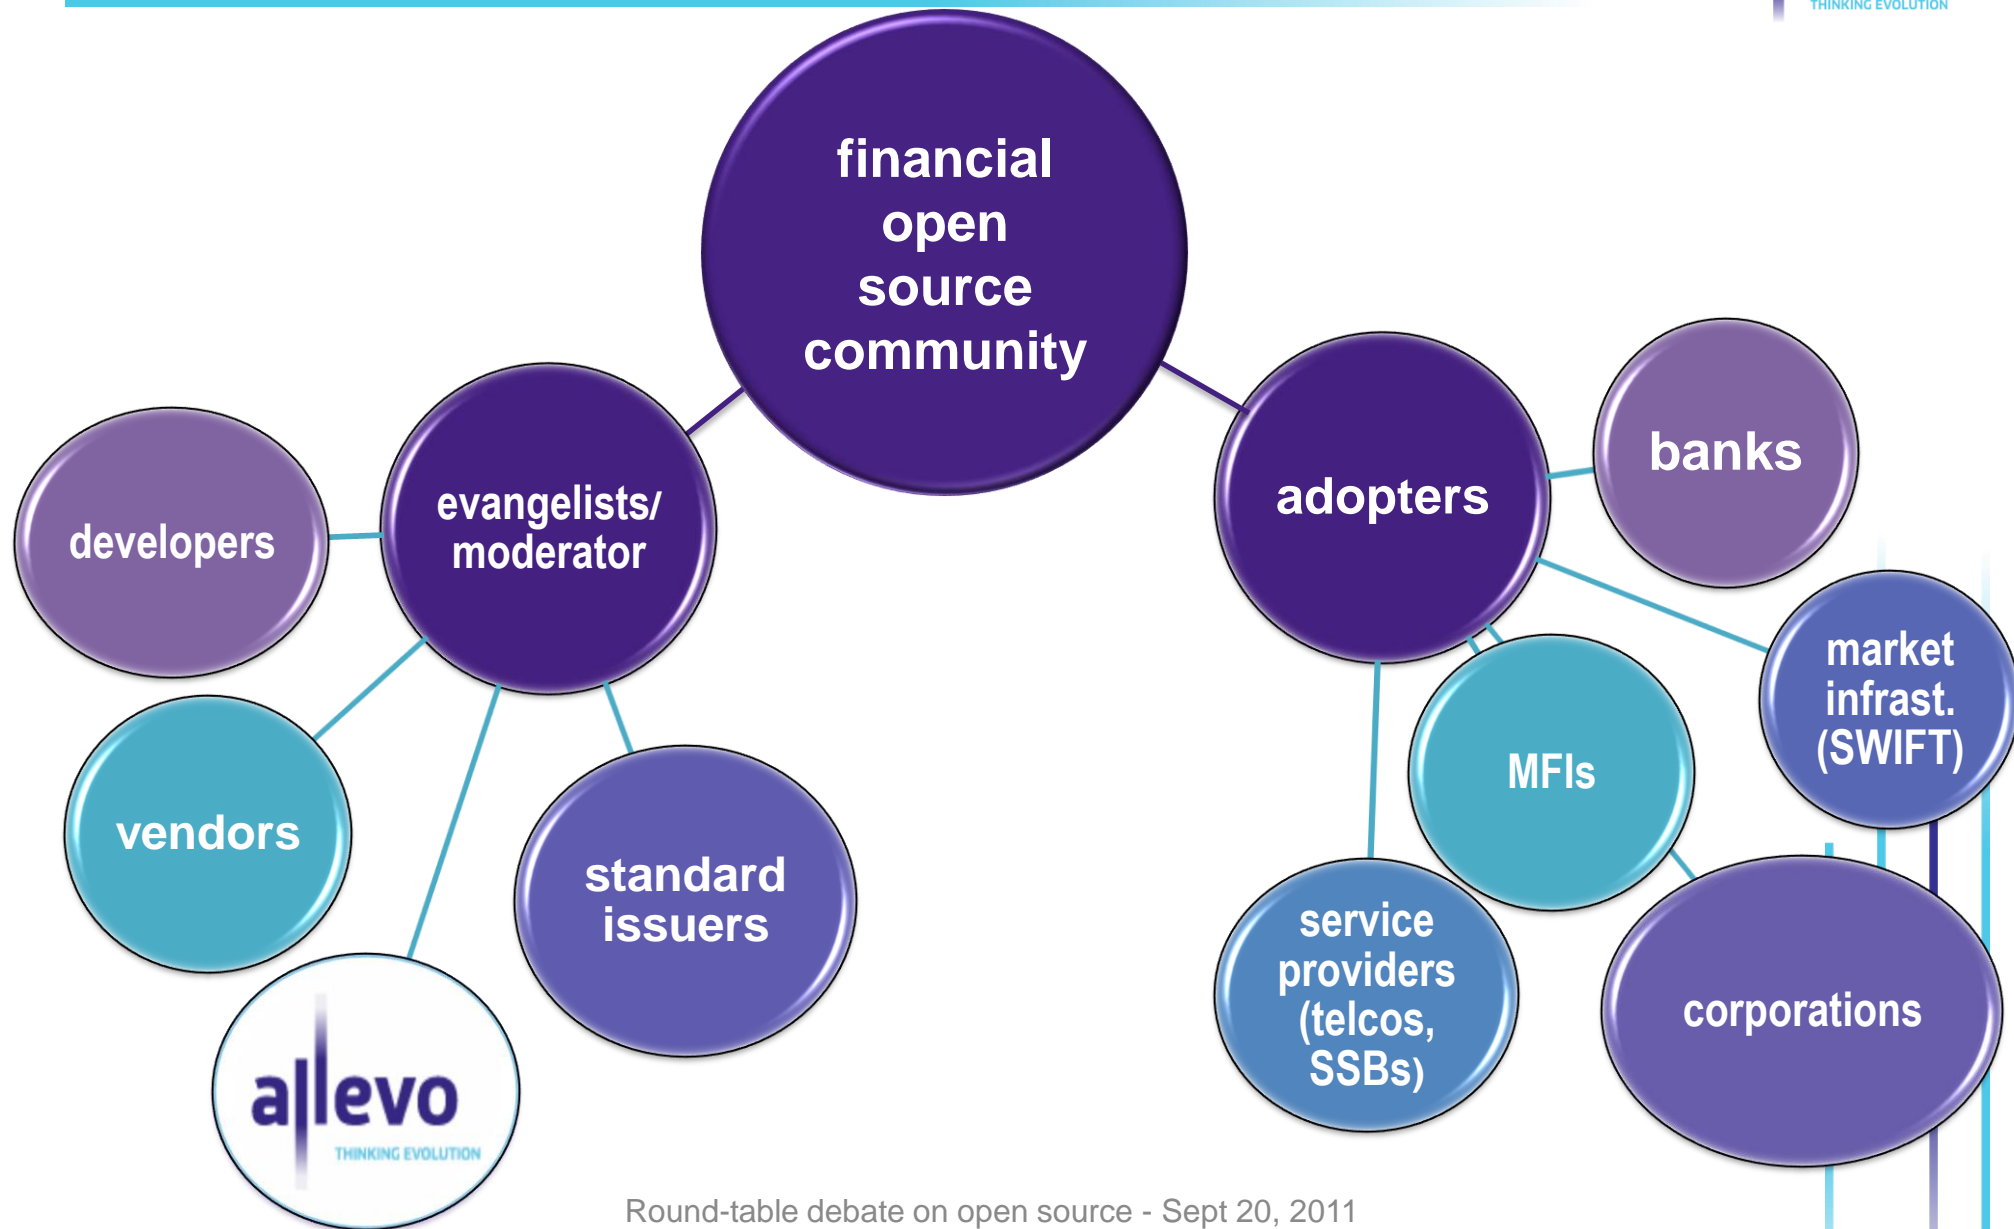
THINKING EVOLUTION

financial open source community

evangelists/ moderator

developers

vendors

allevo
THINKING EVOLUTION

standard issuers

adopters

banks

market infrast. (SWIFT)

MFIs

service providers (telcos, SSBs)

corporations

Round-table debate on open source - Sept 20, 2011